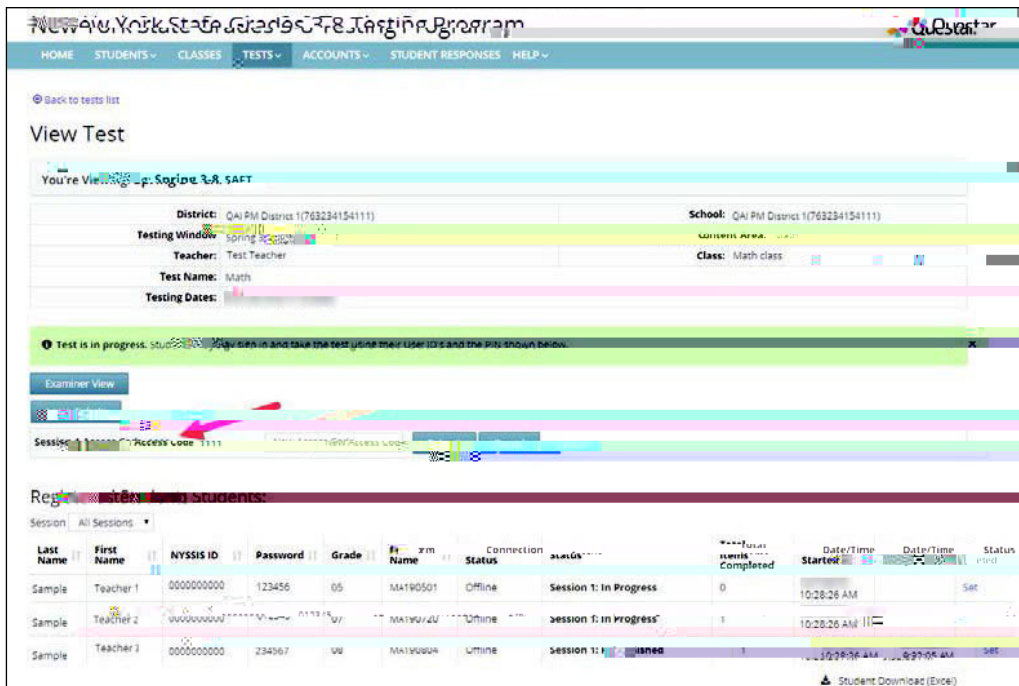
New York State Grades 3-8 Testing Program

Questar

HOME STUDENTS CLASSES TESTS ACCOUNTS STUDENT RESPONSES HELP

Back to tests list

View Test

You're Vie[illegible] Spring 3-8, SAFT

| | | | |
|---|---|---|---|
| District: | QAI PM District 1(763234154111) | School: | QAI PM District 1(763234154111) |
| Testing Window | Spring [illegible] | Content Area: | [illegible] |
| Teacher: | Test Teacher | Class: | Math class |
| Test Name: | Math | | |
| Testing Dates: | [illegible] | | |

Test is in progress. Stu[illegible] sign in and take the test using their User ID's and the PIN shown below.

Examiner View

Session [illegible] Access Code 1111

Reg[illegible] Students:

Session All Sessions

| Last Name | First Name | NYSSIS ID | Password | Grade | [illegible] Name | Connection Status | Status | Total Items Completed | Date/Time Started | Date/Time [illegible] | Status |
|---|---|---|---|---|---|---|---|---|---|---|---|
| Sample | Teacher 1 | 0000000000 | 123456 | 05 | MA190501 | Offline | Session 1: In Progress | 0 | 10:28:26 AM | | Set |
| Sample | Teacher 2 | 0000000000 | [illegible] | 07 | MA190720 | Offline | Session 1: In Progress | 1 | 10:28:26 AM | | |
| Sample | Teacher 3 | 0000000000 | 234567 | 08 | MA190804 | Offline | Session 1: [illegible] | 1 | 10:28:26 AM | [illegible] AM | Set |

Student Download (Excel)